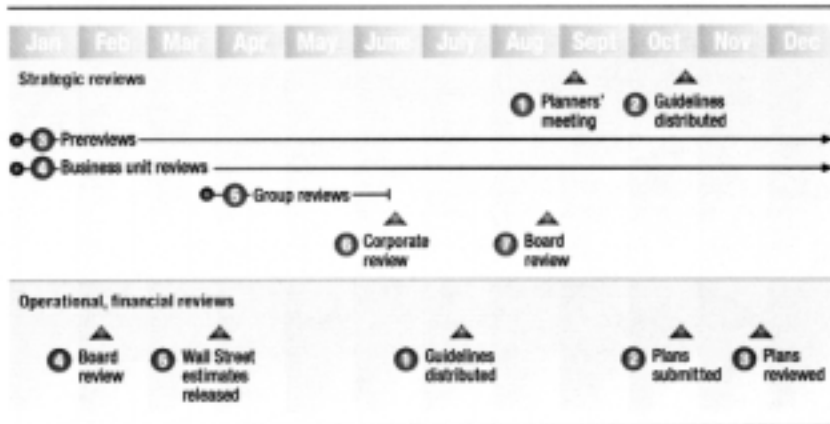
Jan Feb Mar Apr. May June July Aug Sept Oct Nov Dec

Strategic reviews

1 Planners' meeting

2 Guidelines distributed

3 Prereviews

4 Business unit reviews

5 Group reviews

6 Corporate review

7 Board review

Operational, financial reviews

4 Board review

5 Wall Street estimates released

1 Guidelines distributed

2 Plans submitted

3 Plans reviewed